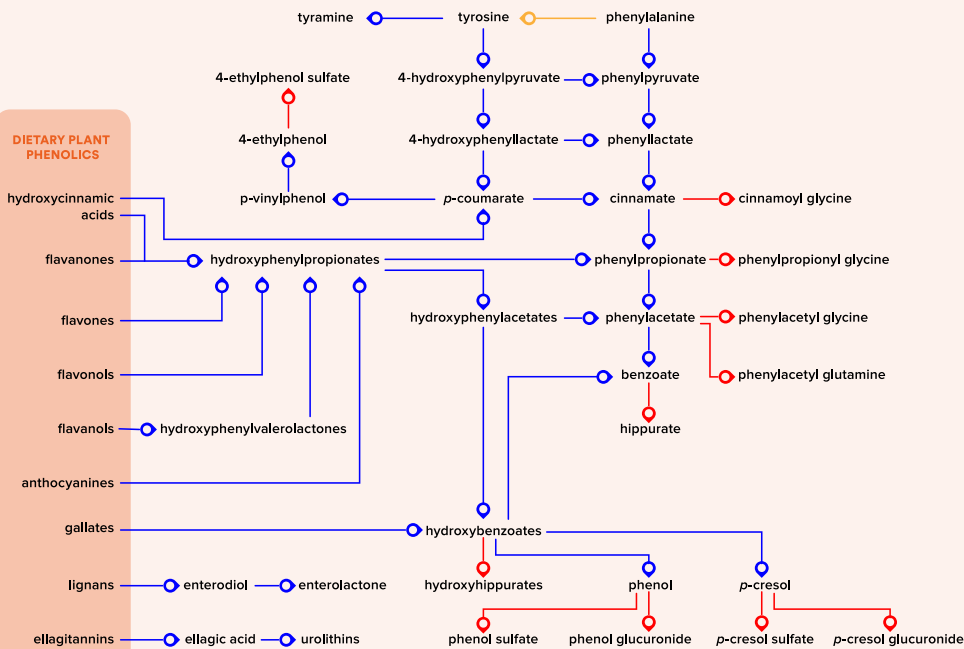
tyramine
tyrosine
phenylalanine
4-ethylphenol sulfate
4-hydroxyphenylpyruvate
phenylpyruvate
DIETARY PLANT PHENOLICS
4-ethylphenol
4-hydroxyphenyllactate
phenyllactate
hydroxycinnamic acids
p-vinylphenol
p-coumarate
cinnamate
cinnamoyl glycine
flavanones
hydroxyphenylpropionates
phenylpropionate
phenylpropionyl glycine
flavones
hydroxyphenylacetates
phenylacetate
phenylacetyl glycine
flavonols
benzoate
phenylacetyl glutamine
hippurate
flavanols
hydroxyphenylvalerolactones
anthocyanines
gallates
hydroxybenzoates
lignans
enterodiol
enterolactone
hydroxyhippurates
phenol
p-cresol
ellagitannins
ellagic acid
urolithins
phenol sulfate
phenol glucuronide
p-cresol sulfate
p-cresol glucuronide